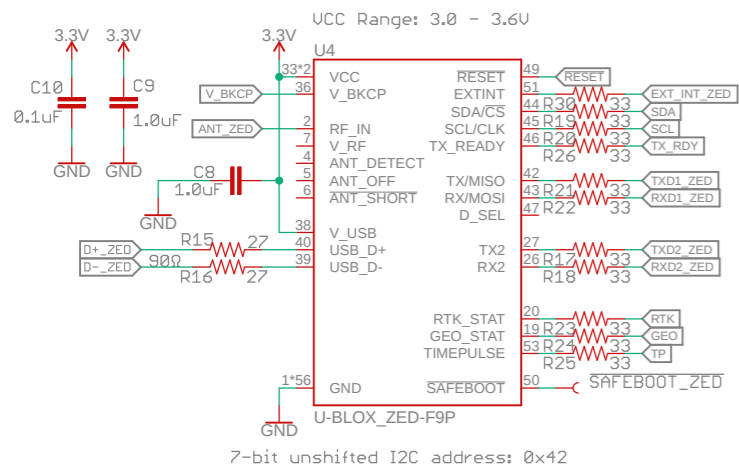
VCC Range: 3.0 - 3.6V

3.3V
3.3V
3.3V
C10
0.1uF
C9
1.0uF
GND
GND

U4
33*2 VCC
36 V_BKCP
V_BKCP
ANT_ZED
2 RF_IN
3 V_RF
4 ANT_DETECT
5 $\overline{\text{ANT\_OFF}}$
6 $\overline{\text{ANT\_SHORT}}$
C8
1.0uF
GND
38 V_USB
40 USB_D+
39 USB_D-
D+_ZED
D-_ZED
R15 27
90Ω
R16 27
1*56 GND
GND
U-BLOX_ZED-F9P

$\overline{\text{RESET}}$ 49 RESET
EXTINT 51 R30 33 EXT_INT_ZED
SDA/$\overline{\text{CS}}$ 44 R19 33 SDA
SCL/CLK 45 R20 33 SCL
TX_READY 46 R26 33 TX_RDY
TX/MISO 42 R21 33 TXD1_ZED
RX/MOSI 43 R22 33 RXD1_ZED
D_SEL 47
TX2 27 R17 33 TXD2_ZED
RX2 26 R18 33 RXD2_ZED
RTK_STAT 20 R23 33 RTK
GEO_STAT 19 R24 33 GEO
TIMEPULSE 53 R25 33 TP
$\overline{\text{SAFEBOOT}}$ 50 $\overline{\text{SAFEBOOT\_ZED}}$

7-bit unshifted I2C address: 0x42